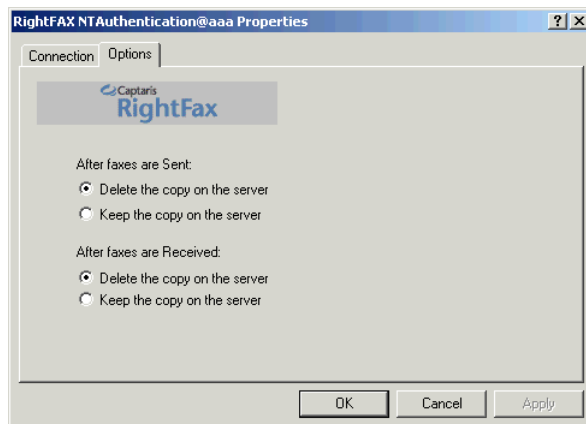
RightFAX NTAuthentication@aaa Properties

?

X

Connection

Options

Captaris RightFax

After faxes are Sent:

Delete the copy on the server

Keep the copy on the server

After faxes are Received:

Delete the copy on the server

Keep the copy on the server

OK

Cancel

Apply